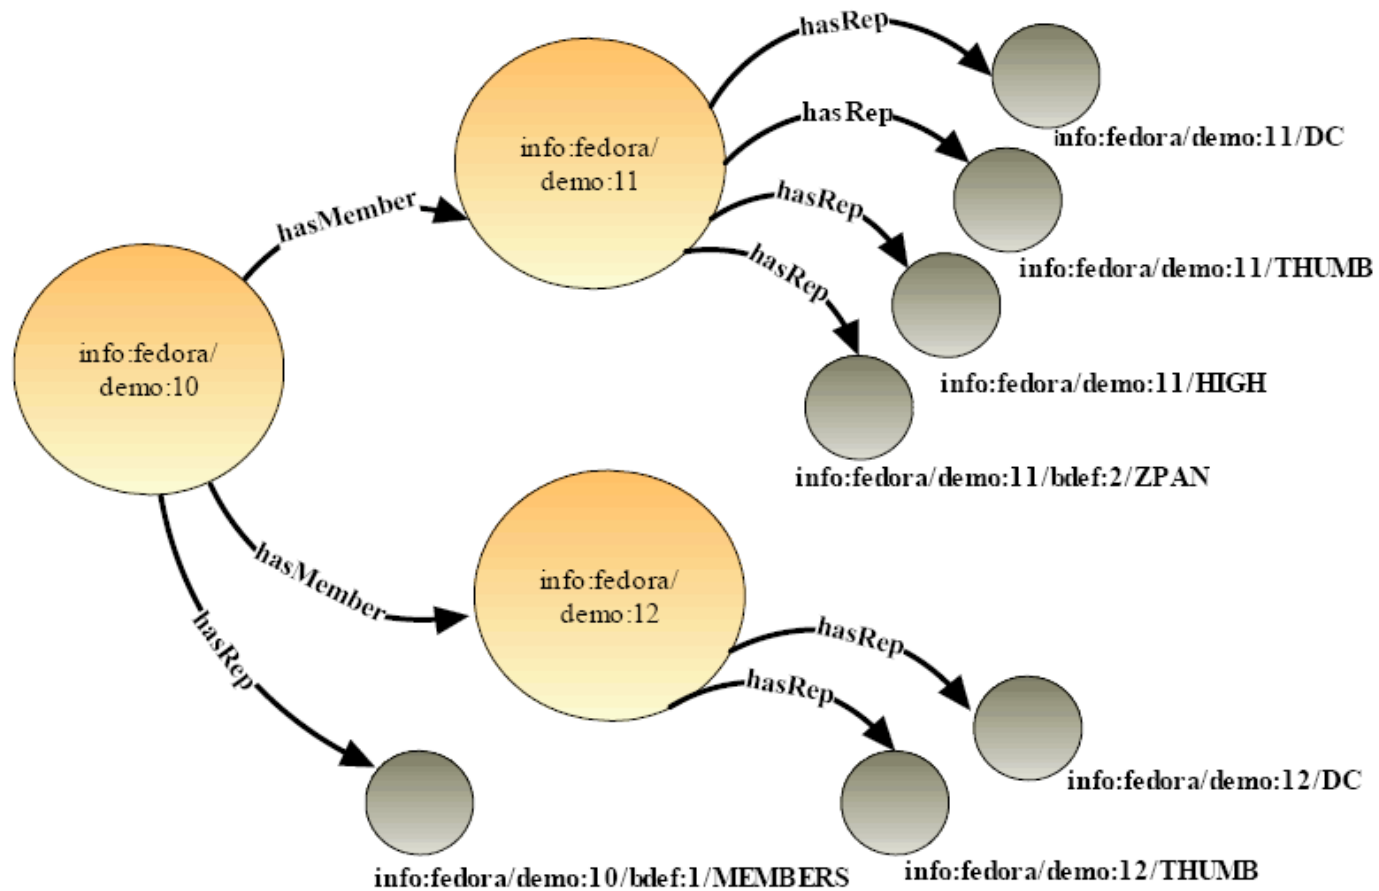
info:fedora/demo:11

hasRep

info:fedora/demo:11/DC

hasRep

info:fedora/demo:11/THUMB

hasRep

info:fedora/demo:11/HIGH

hasRep

info:fedora/demo:11/bdef:2/ZPAN

hasMember

info:fedora/demo:10

hasMember

info:fedora/demo:12

hasRep

info:fedora/demo:12/DC

hasRep

info:fedora/demo:12/THUMB

hasRep

info:fedora/demo:10/bdef:1/MEMBERS